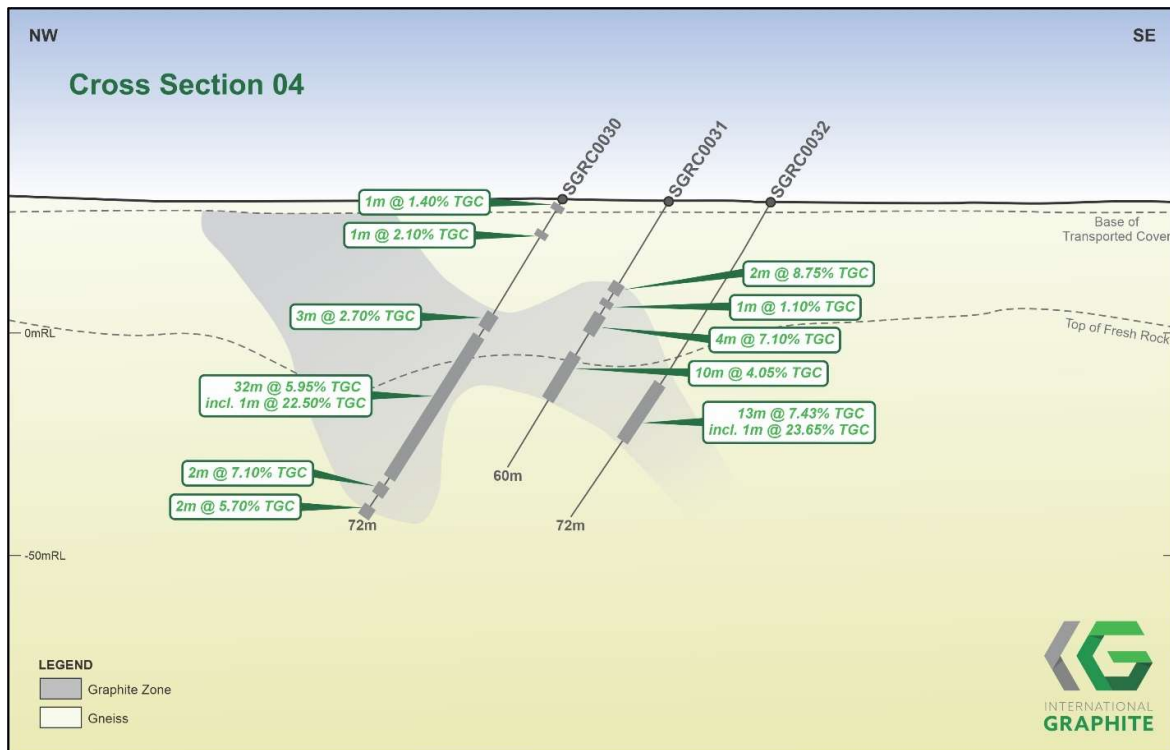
NW

SE

Cross Section 04

SGRC0030

SGRC0031

SGRC0032

1m @ 1.40% TGC

1m @ 2.10% TGC

Base of Transported Cover

2m @ 8.75% TGC

1m @ 1.10% TGC

3m @ 2.70% TGC

4m @ 7.10% TGC

0mRL

Top of Fresh Rock

10m @ 4.05% TGC

32m @ 5.95% TGC incl. 1m @ 22.50% TGC

13m @ 7.43% TGC incl. 1m @ 23.65% TGC

60m

2m @ 7.10% TGC

2m @ 5.70% TGC

72m

72m

-50mRL

LEGEND

Graphite Zone

Gneiss

INTERNATIONAL GRAPHITE